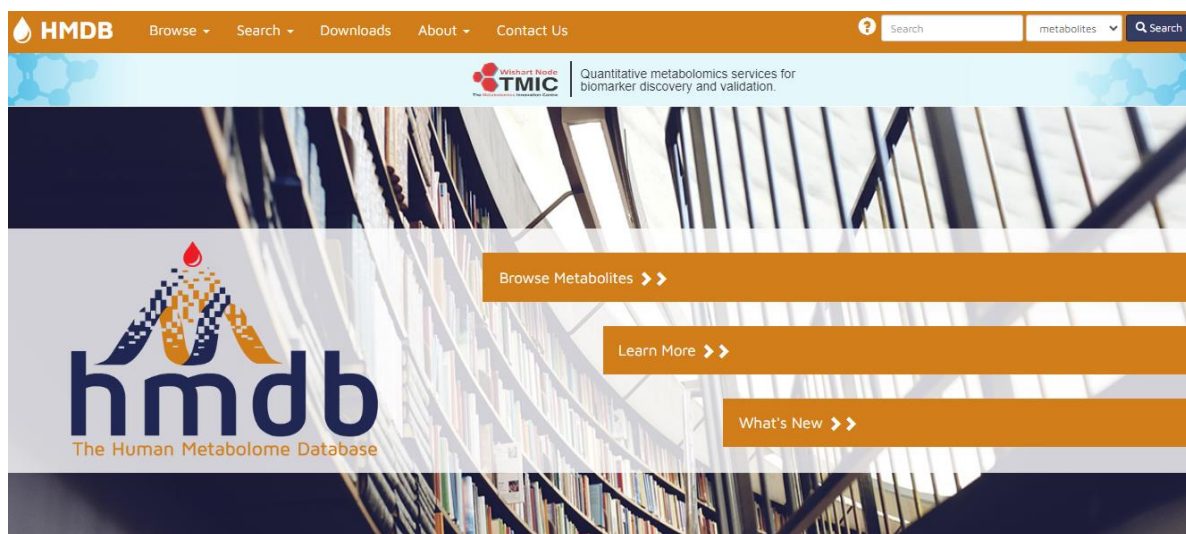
HMDB Browse ▾ Search ▾ Downloads About ▾ Contact Us

Search metabolites Search

Wishart Node TMIC The Metabolomics Innovation Centre

Quantitative metabolomics services for biomarker discovery and validation.

Browse Metabolites

Learn More

What's New

hmdb
The Human Metabolome Database